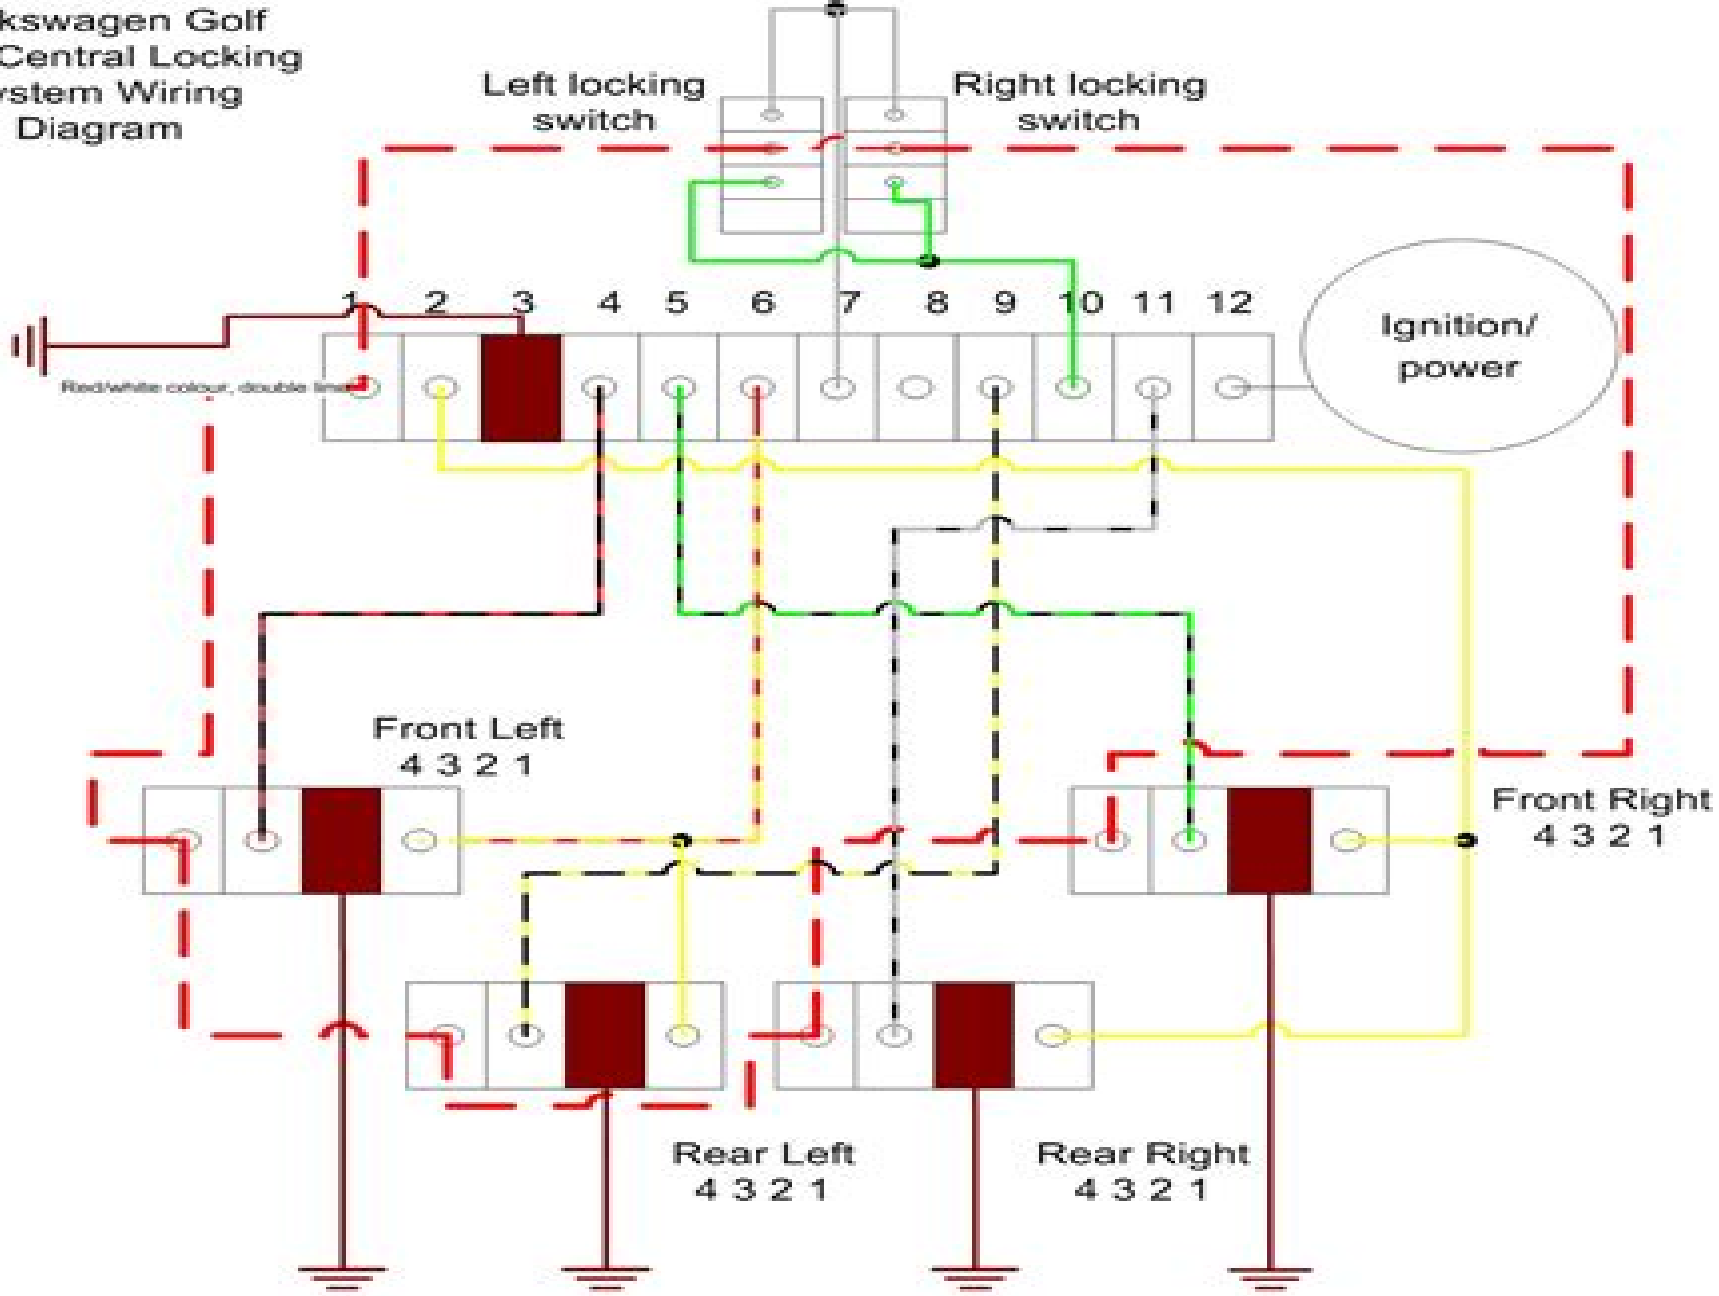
kswagen Golf
Central Locking
ystem Wiring
Diagram

Left locking switch

Right locking switch

1 2 3 4 5 6 7 8 9 10 11 12

Red/white colour, double line

Ignition/ power

Front Left
4 3 2 1

Front Right
4 3 2 1

Rear Left
4 3 2 1

Rear Right
4 3 2 1